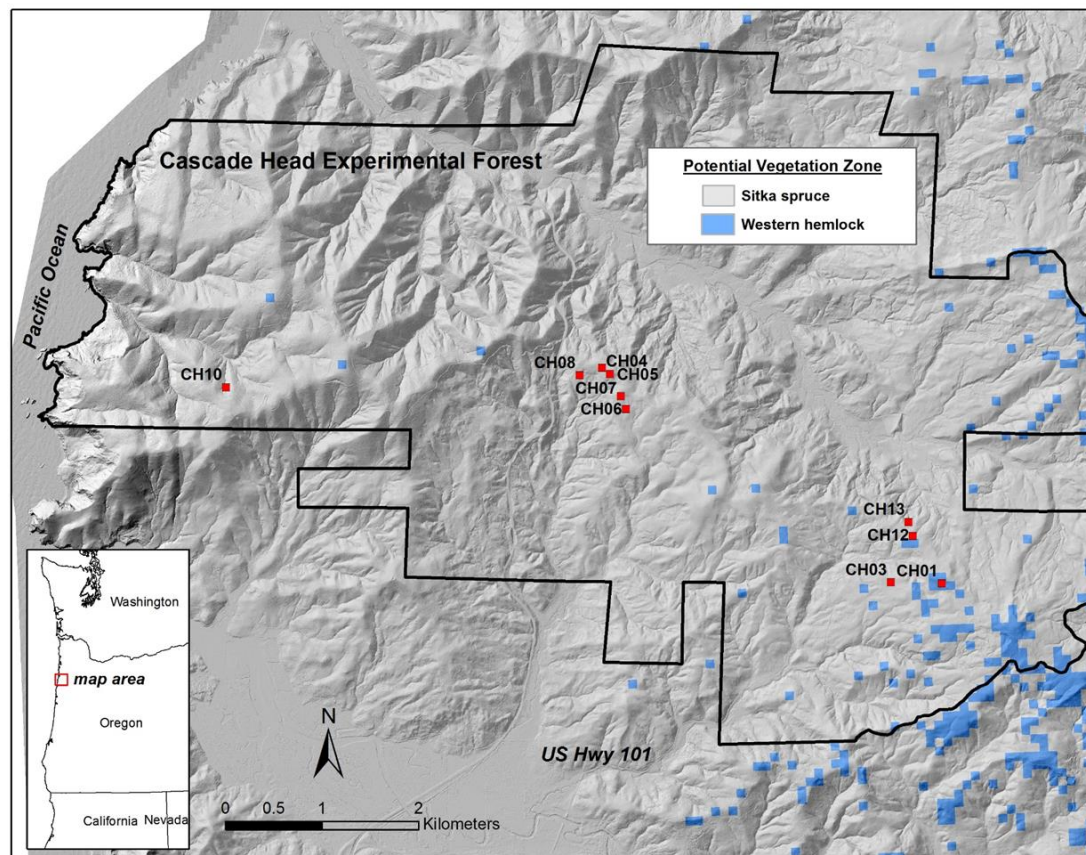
Cascade Head Experimental Forest

Potential Vegetation Zone
Sitka spruce
Western hemlock

Pacific Ocean

CH10
CH08
CH04
CH05
CH07
CH06
CH13
CH12
CH03
CH01

Washington
map area
Oregon
California
Nevada

N

US Hwy 101

0 0.5 1 2
Kilometers